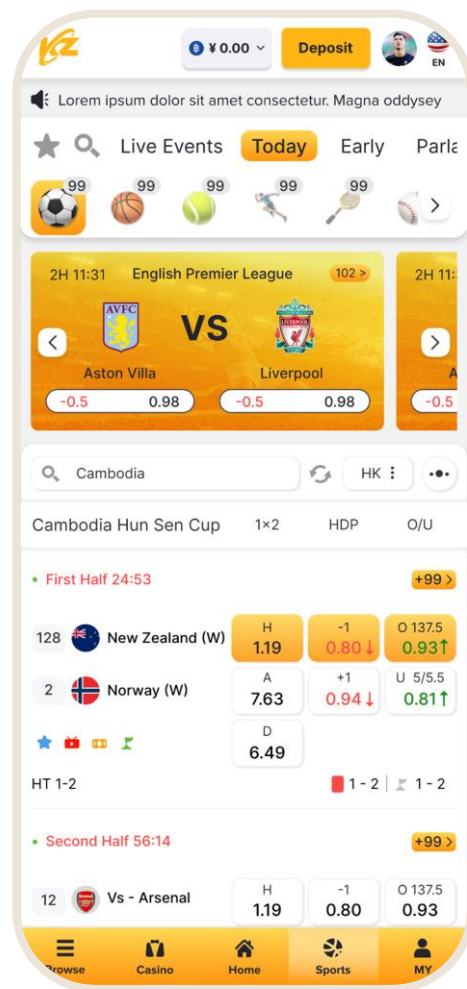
¥ 0.00
Deposit
EN

Lorem ipsum dolor sit amet consectetur. Magna oddysey

Live Events Today Early Parla

99 99 99 99 99

2H 11:31 English Premier League 102 >
AVFC
VS
LIVERPOOL
Aston Villa Liverpool
-0.5 0.98 -0.5 0.98

2H 11
-0.5

Cambodia
HK

Cambodia Hun Sen Cup 1×2 HDP O/U

• First Half 24:53 +99 >

| | H | -1 | O 137.5 |
|---|---|---|---|
| 128 New Zealand (W) | 1.19 | 0.80↓ | 0.93↑ |
| 2 Norway (W) | A 7.63 | +1 0.94↓ | U 5/5.5 0.81↑ |
| | D 6.49 | | |

HT 1-2 1 - 2 1 - 2

• Second Half 56:14 +99 >

| | H | -1 | O 137.5 |
|---|---|---|---|
| 12 Vs - Arsenal | 1.19 | 0.80 | 0.93 |

Browse Casino Home Sports MY